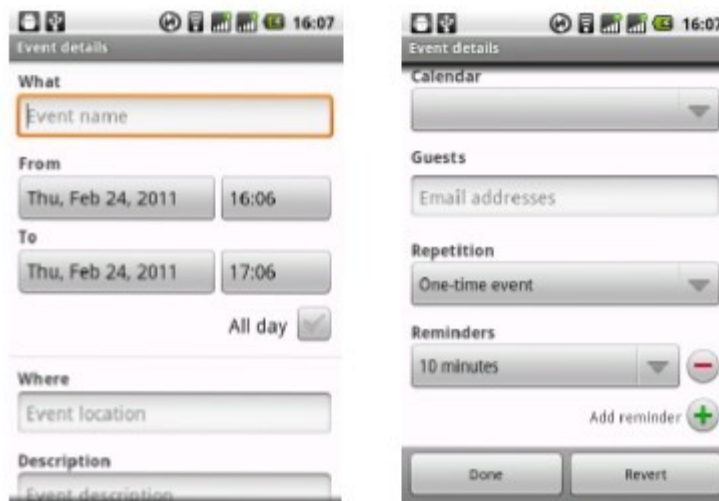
16:07
Event details
What
Event name
From
Thu, Feb 24, 2011
16:06
To
Thu, Feb 24, 2011
17:06
All day
Where
Event location
Description
Event description

16:07
Event details
Calendar
Guests
Email addresses
Repetition
One-time event
Reminders
10 minutes
Add reminder
Done
Revert